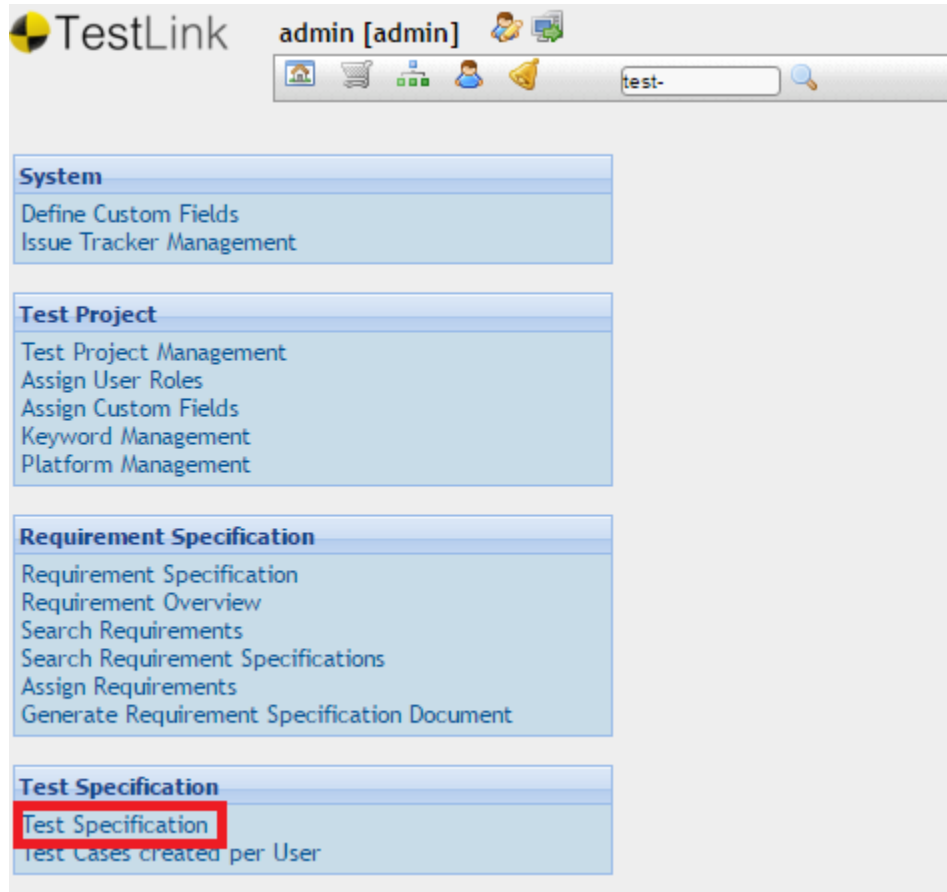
TestLink

admin [admin]

test-

System

Define Custom Fields
Issue Tracker Management

Test Project

Test Project Management
Assign User Roles
Assign Custom Fields
Keyword Management
Platform Management

Requirement Specification

Requirement Specification
Requirement Overview
Search Requirements
Search Requirement Specifications
Assign Requirements
Generate Requirement Specification Document

Test Specification

Test Specification
Test Cases created per User